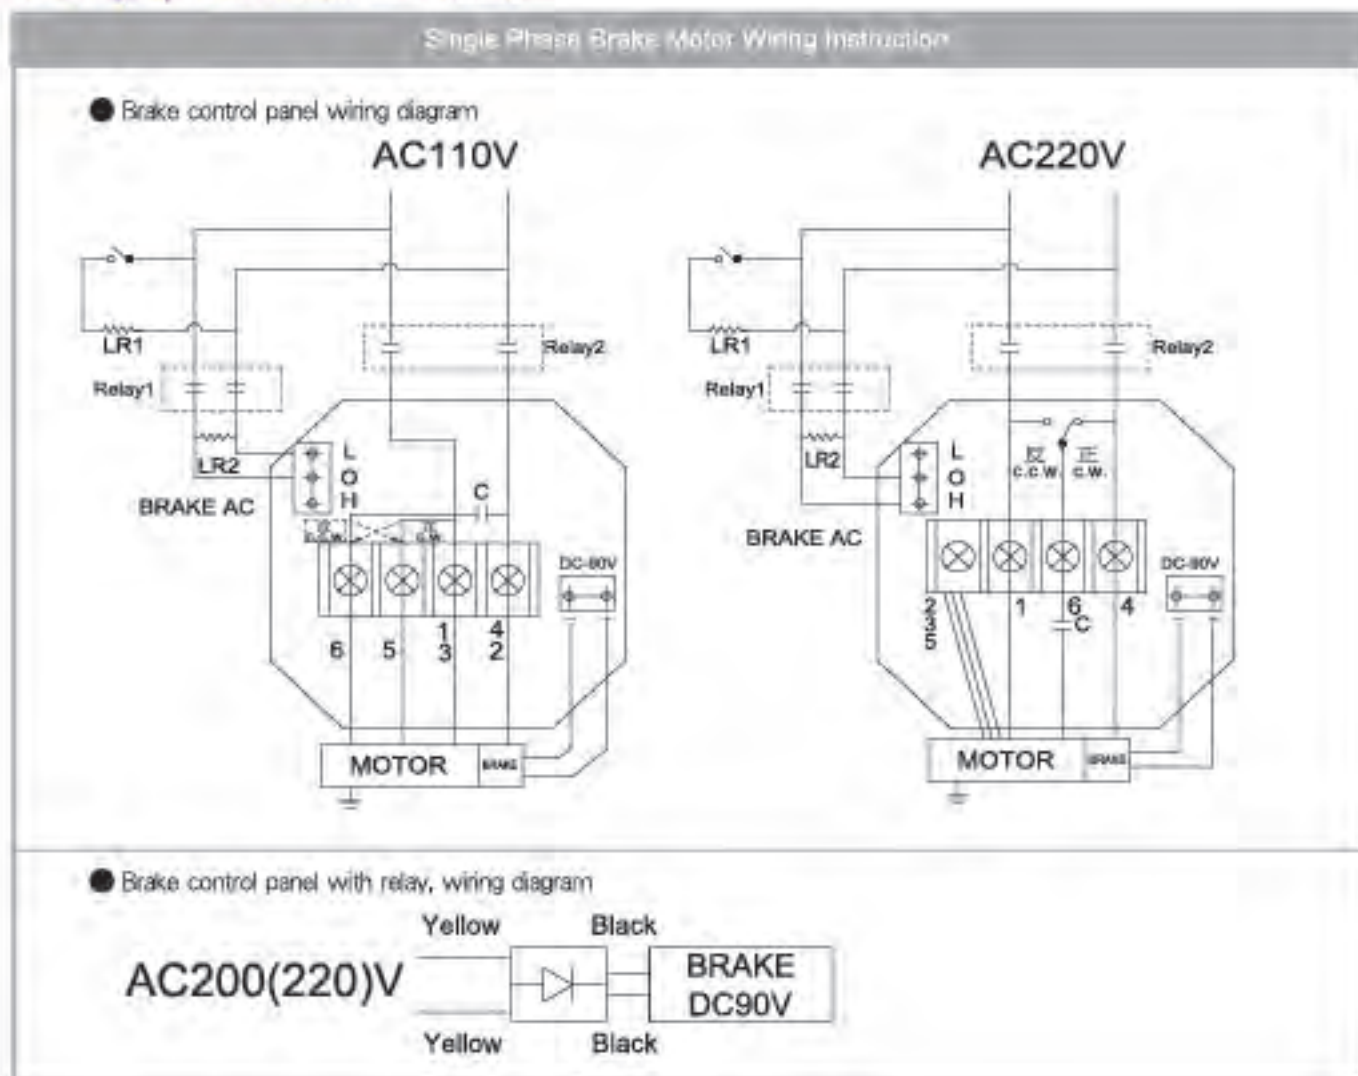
Single Phase Brake Motor Wiring Instruction

● Brake control panel wiring diagram

AC110V

LR1
Relay1
Relay2
LR2
L
O
H
BRAKE AC
C
反 C.C.W.
正 C.W.
DC-90V
6
5
1
3
4
2
MOTOR
BRAKE

AC220V

LR1
Relay1
Relay2
LR2
L
O
H
BRAKE AC
反 C.C.W.
正 C.W.
DC-90V
2
3
5
1
6
C
4
MOTOR
BRAKE

● Brake control panel with relay, wiring diagram

AC200(220)V
Yellow
Yellow
Black
Black
BRAKE DC90V